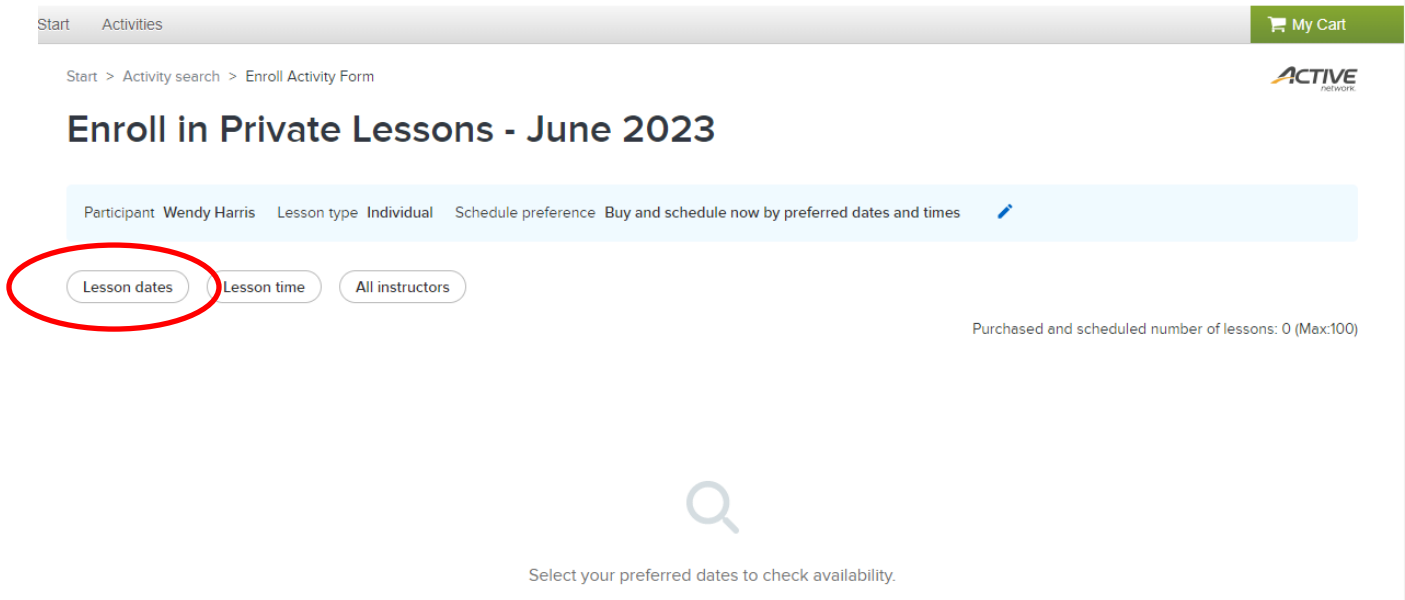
Start Activities

My Cart

Start > Activity search > Enroll Activity Form

ACTIVE network

Enroll in Private Lessons - June 2023

Participant Wendy Harris Lesson type Individual Schedule preference Buy and schedule now by preferred dates and times

Lesson dates
Lesson time
All instructors

Purchased and scheduled number of lessons: 0 (Max:100)

Select your preferred dates to check availability.